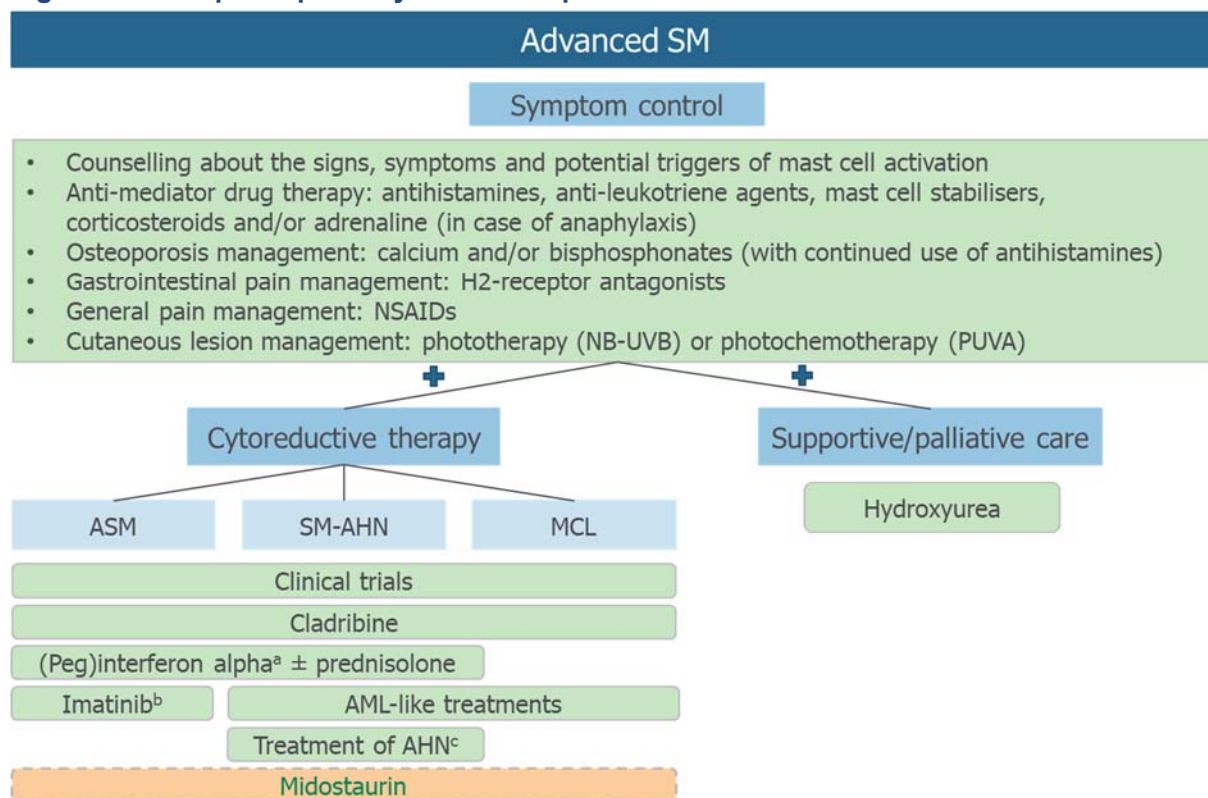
Advanced SM

Symptom control

- Counselling about the signs, symptoms and potential triggers of mast cell activation
- Anti-mediator drug therapy: antihistamines, anti-leukotriene agents, mast cell stabilisers, corticosteroids and/or adrenaline (in case of anaphylaxis)
- Osteoporosis management: calcium and/or bisphosphonates (with continued use of antihistamines)
- Gastrointestinal pain management: H2-receptor antagonists
- General pain management: NSAIDs
- Cutaneous lesion management: phototherapy (NB-UVB) or photochemotherapy (PUVA)

Cytoreductive therapy

Supportive/palliative care

Hydroxyurea

ASM

SM-AHN

MCL

Clinical trials

Cladribine

(Peg)interferon alpha$^a$ ± prednisolone

Imatinib$^b$

AML-like treatments

Treatment of AHN$^c$

Midostaurin